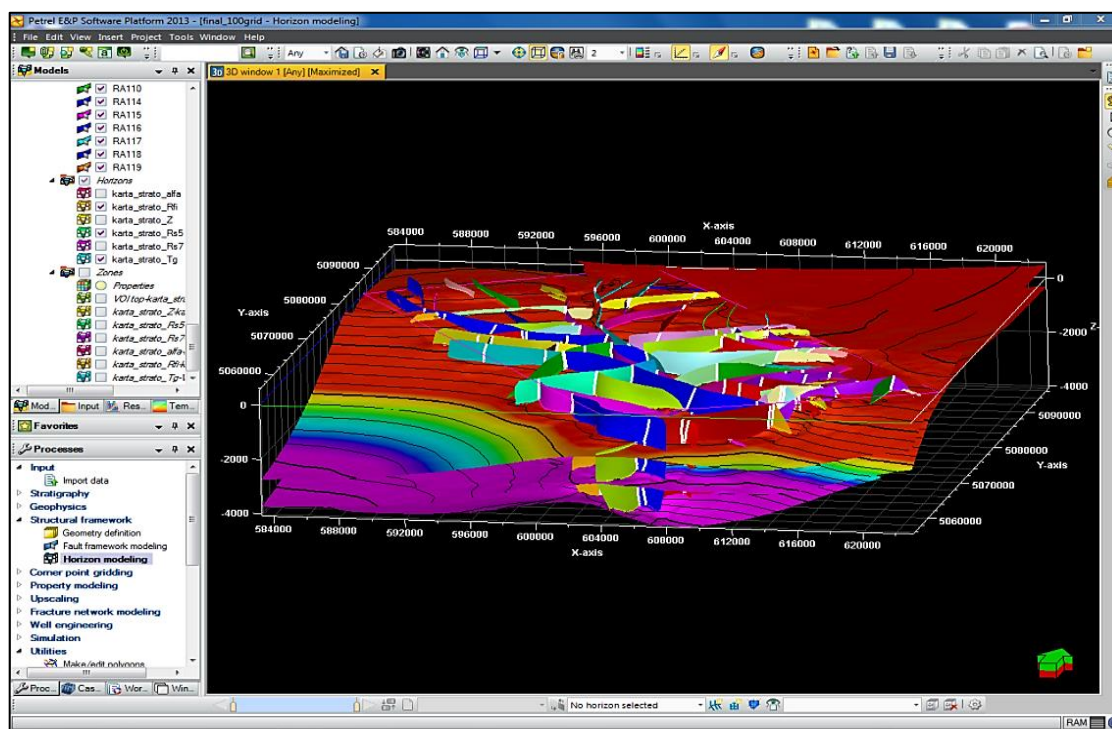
Petrel E&P Software Platform 2013 - [final_100grid - Horizon modeling]
File Edit View Insert Project Tools Window Help
Any
2
Models
RA110
RA114
RA115
RA116
RA117
RA118
RA119
Horizons
karta_strato_alfa
karta_strato_Rfi
karta_strato_Z
karta_strato_Rs5
karta_strato_Rs7
karta_strato_Tg
Zones
Properties
VOI top-karta_str
karta_strato_Z-ka
karta_strato_Rs5
karta_strato_Rs7
karta_strato_alfa-
karta_strato_Rfi-k
karta_strato_Tg-l
Mod... Input Res... Tem...
Favorites
Processes
Input
Import data
Stratigraphy
Geophysics
Structural framework
Geometry definition
Fault framework modeling
Horizon modeling
Corner point gridding
Property modeling
Upscaling
Fracture network modeling
Well engineering
Simulation
Utilities
Make/edit polygons
Proc... Cas... Wor... Win...
3D window 1 [Any] [Maximized]
X-axis
584000 588000 592000 596000 600000 604000 608000 612000 616000 620000
5090000
5080000
Y-axis
5070000
5060000
0
-2000
-4000
0
-2000
-4000
Z-
5090000
5080000
Y-axis
5070000
5060000
584000 588000 592000 596000 600000 604000 608000 612000 616000 620000
X-axis
No horizon selected
RAM